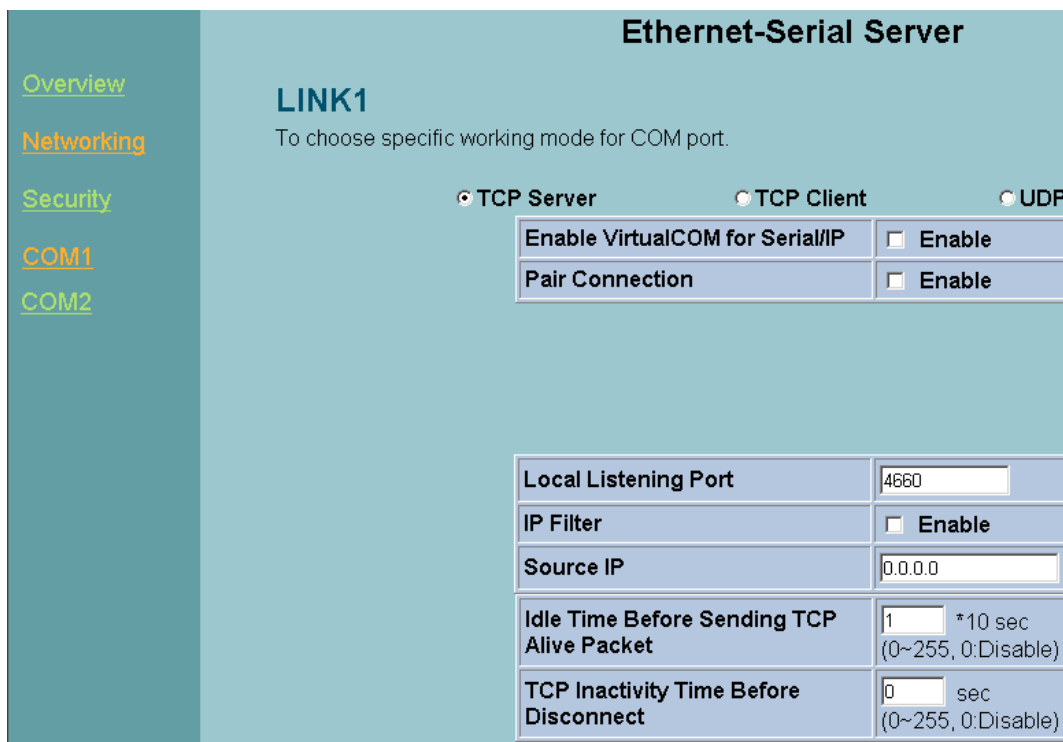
Overview

Networking

Security

COM1

COM2

Ethernet-Serial Server

LINK1

To choose specific working mode for COM port.

TCP Server TCP Client UDP

| Enable VirtualCOM for Serial/IP | Enable |
|---|---|
| Pair Connection | Enable |

| Local Listening Port | 4660 |
|---|---|
| IP Filter | Enable |
| Source IP | 0.0.0.0 |
| Idle Time Before Sending TCP Alive Packet | 1 *10 sec (0~255, 0:Disable) |
| TCP Inactivity Time Before Disconnect | 0 sec (0~255, 0:Disable) |